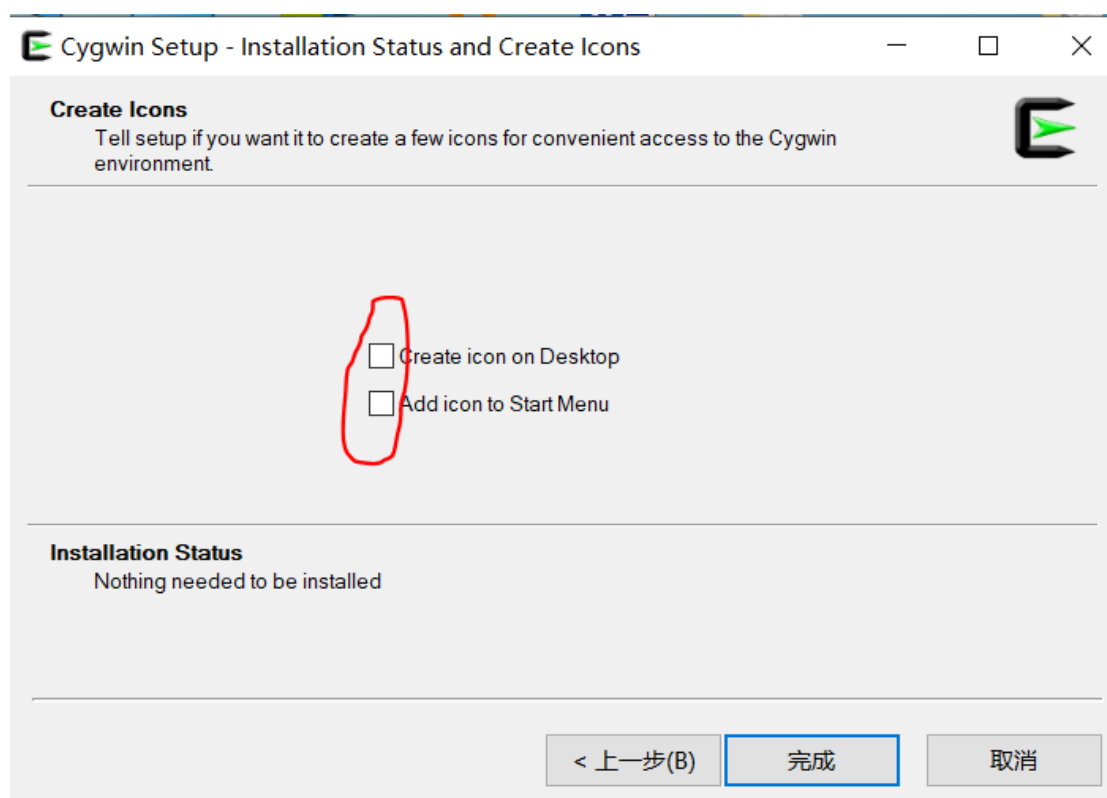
Cygwin Setup - Installation Status and Create Icons

Create Icons
Tell setup if you want it to create a few icons for convenient access to the Cygwin environment.

Create icon on Desktop
Add icon to Start Menu

Installation Status
Nothing needed to be installed

< 上一步(B)
完成
取消